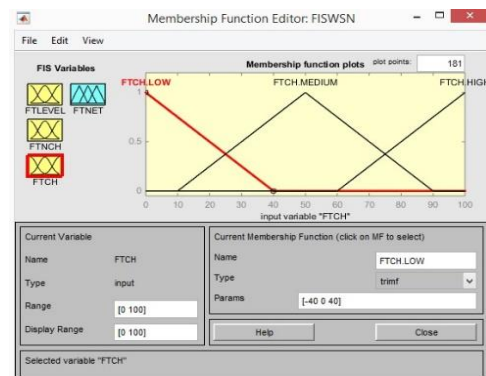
Membership Function Editor: FISWSN

File Edit View

FIS Variables

FTLEVEL FTNET

FTNCH

FTCH

Membership function plots

plot points: 181

FTCH.LOW

FTCH.MEDIUM

FTCH.HIGH

1

0.5

0

0 10 20 30 40 50 60 70 80 90 100

input variable "FTCH"

Current Variable

Name FTCH

Type input

Range [0 100]

Display Range [0 100]

Current Membership Function (click on MF to select)

Name FTCH.LOW

Type trimf

Params [-40 0 40]

Help

Close

Selected variable "FTCH"